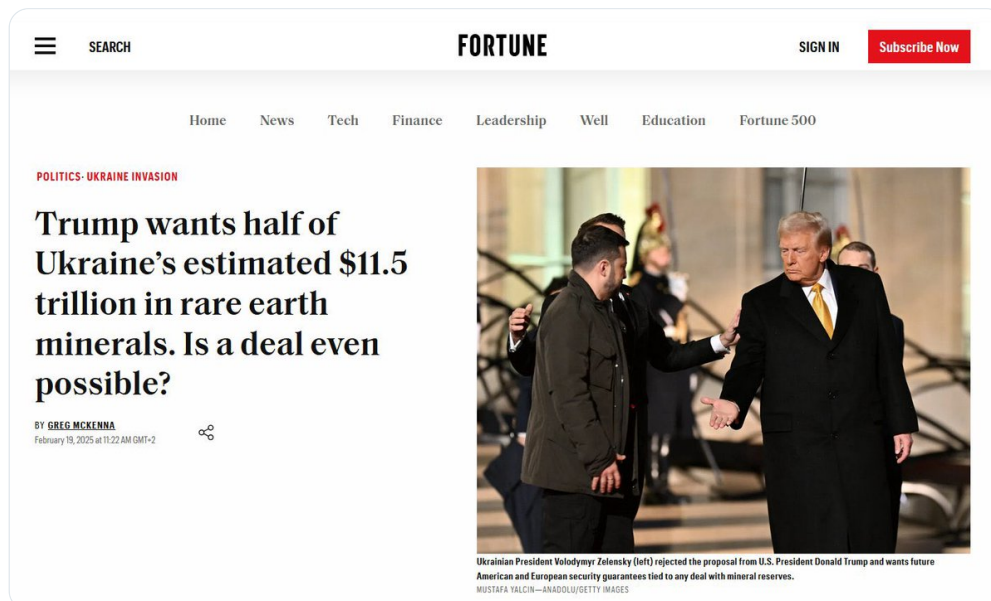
SEARCH

FORTUNE

SIGN IN

Subscribe Now

Home News Tech Finance Leadership Well Education Fortune 500

POLITICS· UKRAINE INVASION

Trump wants half of Ukraine's estimated $11.5 trillion in rare earth minerals. Is a deal even possible?

BY GREG MCKENNA
February 19, 2025 at 11:22 AM GMT+2

Ukrainian President Volodymyr Zelensky (left) rejected the proposal from U.S. President Donald Trump and wants future American and European security guarantees tied to any deal with mineral reserves.
MUSTAFA YALCIN—ANADOLU/GETTY IMAGES